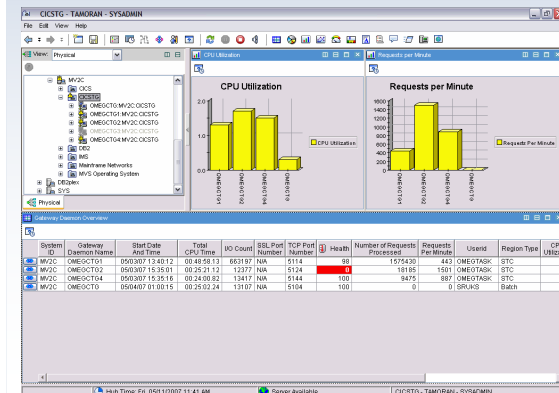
CICSTG - TAMORAN - SYSADMIN

File Edit View Help

View: Physical

MV2C
CICS
CICSTG
OMEGCTG1:MV2C:CICSTG
OMEGCTG2:MV2C:CICSTG
OMEGCTG3:MV2C:CICSTG
OMEGCTG4:MV2C:CICSTG
DB2
IMS
Mainframe Networks
MVS Operating System
DB2plex
SYS

Physical

CPU Utilization

CPU Utilization

2.0
1.5
1.0
0.5
0.0

OMEGCTG1
OMEGCTG2
OMEGCTG4
OMEGCTG

CPU Utilization

Requests per Minute

Requests per Minute

1600
1400
1200
1000
800
600
400
200
0

OMEGCTG1
OMEGCTG2
OMEGCTG4
OMEGCTG

Requests Per Minute

Gateway Daemon Overview

| System ID | Gateway Daemon Name | Start Date And Time | Total CPU Time | I/O Count | SSL Port Number | TCP Port Number | Health | Number of Requests Processed | Requests Per Minute | Userid | Region Type | CP Utiliz |
|---|---|---|---|---|---|---|---|---|---|---|---|---|
| MV2C | OMEGCTG1 | 05/03/07 13:40:12 | 00:48:58.13 | 663197 | N/A | 5114 | 98 | 1575430 | 443 | OMEGTASK | STC | |
| MV2C | OMEGCTG2 | 05/03/07 15:35:01 | 00:25:21.12 | 12377 | N/A | 5124 | 0 | 18185 | 1501 | OMEGTASK | STC | |
| MV2C | OMEGCTG4 | 05/03/07 15:35:16 | 00:24:00.82 | 13417 | N/A | 5144 | 100 | 9475 | 887 | OMEGTASK | STC | |
| MV2C | OMEGCTG | 05/04/07 01:00:15 | 00:25:02.24 | 13107 | N/A | 5104 | 100 | 0 | 0 | SRUKS | Batch | |

Hub Time: Fri, 05/11/2007 11:41 AM | Server Available | CICSTG - TAMORAN - SYSADMIN